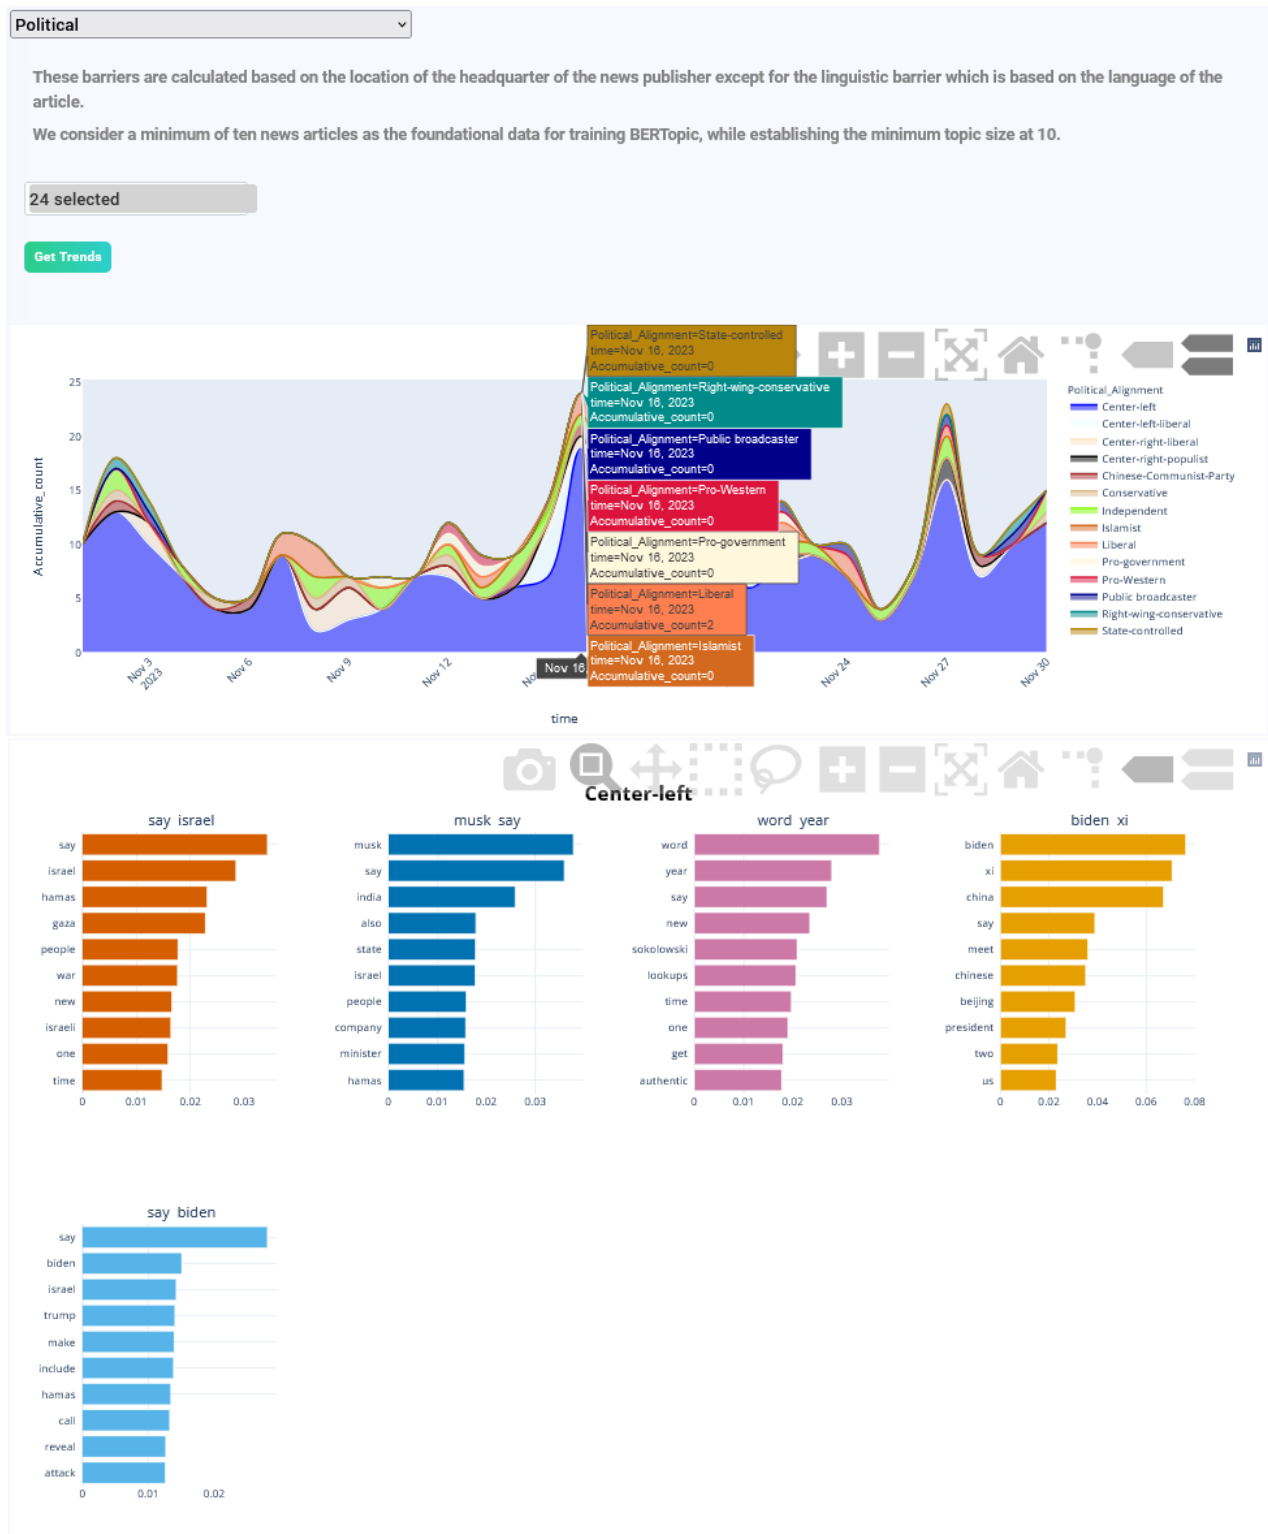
Political

These barriers are calculated based on the location of the headquarter of the news publisher except for the linguistic barrier which is based on the language of the article.

We consider a minimum of ten news articles as the foundational data for training BERTopic, while establishing the minimum topic size at 10.

24 selected

Get Trends

Political_Alignment=State-controlled
time=Nov 16, 2023
Accumulative_count=0

Political_Alignment=Right-wing-conservative
time=Nov 16, 2023
Accumulative_count=0

Political_Alignment=Public broadcaster
time=Nov 16, 2023
Accumulative_count=0

Political_Alignment=Pro-Western
time=Nov 16, 2023
Accumulative_count=0

Political_Alignment=Pro-government
time=Nov 16, 2023
Accumulative_count=0

Political_Alignment=Liberal
time=Nov 16, 2023
Accumulative_count=2

Political_Alignment=Islamist
time=Nov 16, 2023
Accumulative_count=0

Nov 16

Accumulative_count

25
20
15
10
5
0

Nov 3
2023
Nov 6
Nov 9
Nov 12
No
Nov 24
Nov 27
Nov 30

time

Political_Alignment
Center-left
Center-left-liberal
Center-right-liberal
Center-right-populist
Chinese-Communist-Party
Conservative
Independent
Islamist
Liberal
Pro-government
Pro-Western
Public broadcaster
Right-wing-conservative
State-controlled

Center-left

say israel
say
israel
hamas
gaza
people
war
new
israeli
one
time
0 0.01 0.02 0.03

musk say
musk
say
india
also
state
israel
people
company
minister
hamas
0 0.01 0.02 0.03

word year
word
year
say
new
sokolowski
lookups
time
one
get
authentic
0 0.01 0.02 0.03

biden xi
biden
xi
china
say
meet
chinese
beijing
president
two
us
0 0.02 0.04 0.06 0.08

say biden
say
biden
israel
trump
make
include
hamas
call
reveal
attack
0 0.01 0.02